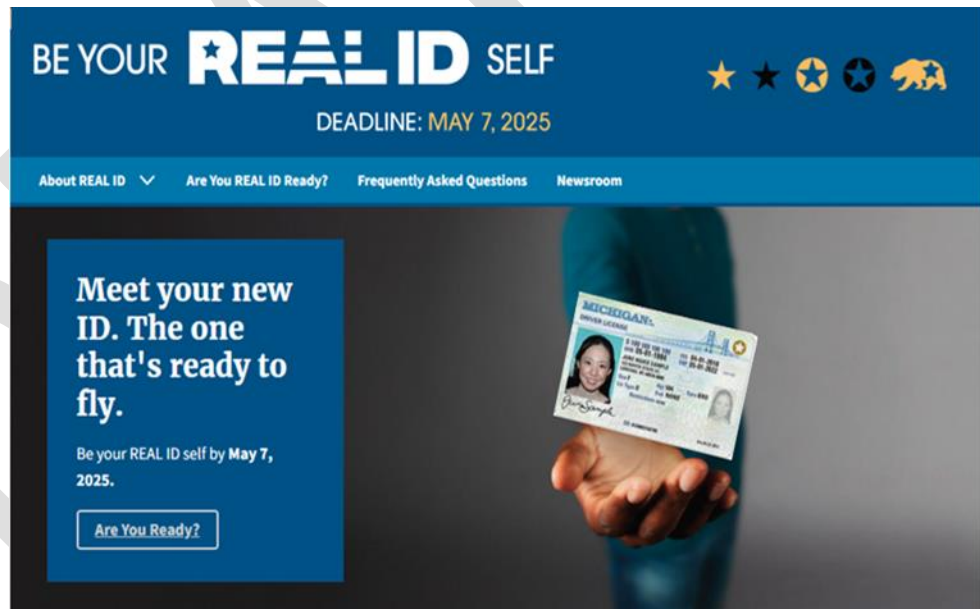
BE YOUR REAL ID SELF

DEADLINE: MAY 7, 2025

About REAL ID Are You REAL ID Ready? Frequently Asked Questions Newsroom

Meet your new ID. The one that's ready to fly.

Be your REAL ID self by May 7, 2025.

Are You Ready?

MICHIGAN
DRIVER LICENSE